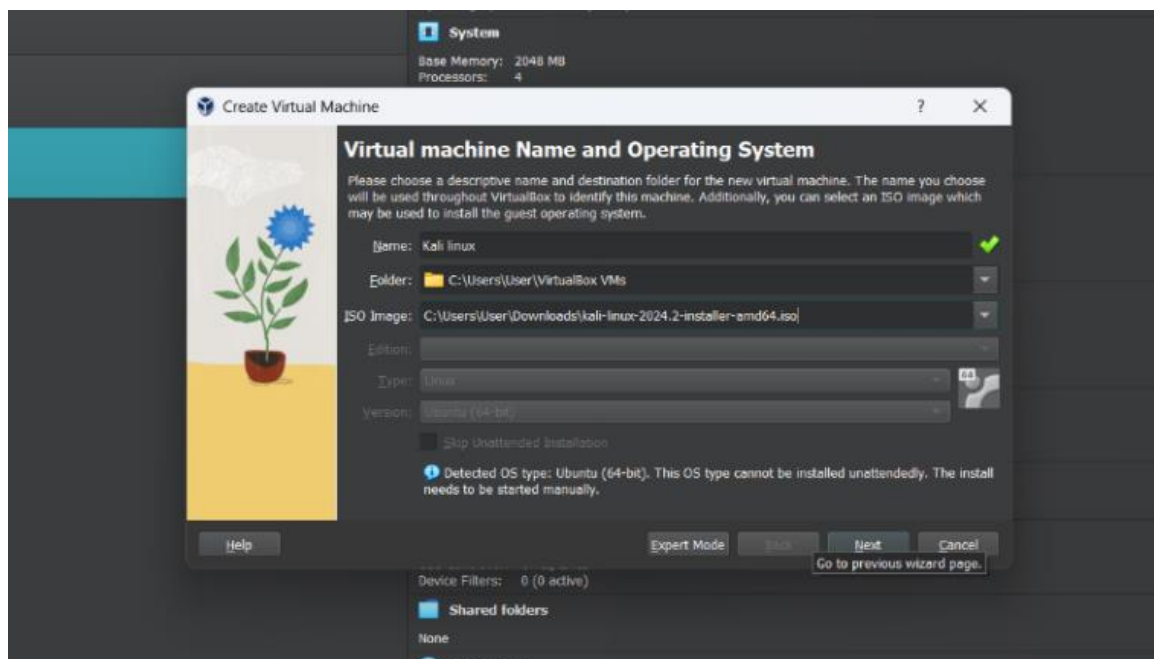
System

Base Memory: 2048 MB
Processors: 4

Create Virtual Machine

?

X

Virtual machine Name and Operating System

Please choose a descriptive name and destination folder for the new virtual machine. The name you choose will be used throughout VirtualBox to identify this machine. Additionally, you can select an ISO image which may be used to install the guest operating system.

Name: Kali linux

Folder: C:\Users\User\VirtualBox VMs

ISO Image: C:\Users\User\Downloads\kali-linux-2024.2-installer-amd64.iso

Edition:

Type: Linux

Version: Ubuntu (64-bit)

Skip Unattended Installation

Detected OS type: Ubuntu (64-bit). This OS type cannot be installed unattendedly. The install needs to be started manually.

Help

Expert Mode

Back

Next

Cancel

Go to previous wizard page.

Device Filters: 0 (0 active)

Shared folders

None